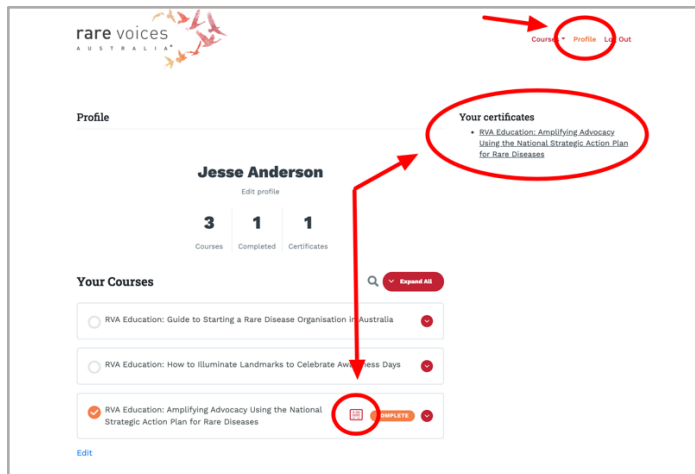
rare voices
AUSTRALIA

Courses Profile Log Out

Profile

Your certificates

- RVA Education: Amplifying Advocacy Using the National Strategic Action Plan for Rare Diseases

Jesse Anderson

Edit profile

| 3 | 1 | 1 |
|---|---|---|
| Courses | Completed | Certificates |

Your Courses

Expand All

RVA Education: Guide to Starting a Rare Disease Organisation in Australia

RVA Education: How to Illuminate Landmarks to Celebrate Awareness Days

RVA Education: Amplifying Advocacy Using the National Strategic Action Plan for Rare Diseases

COMPLETE

Edit